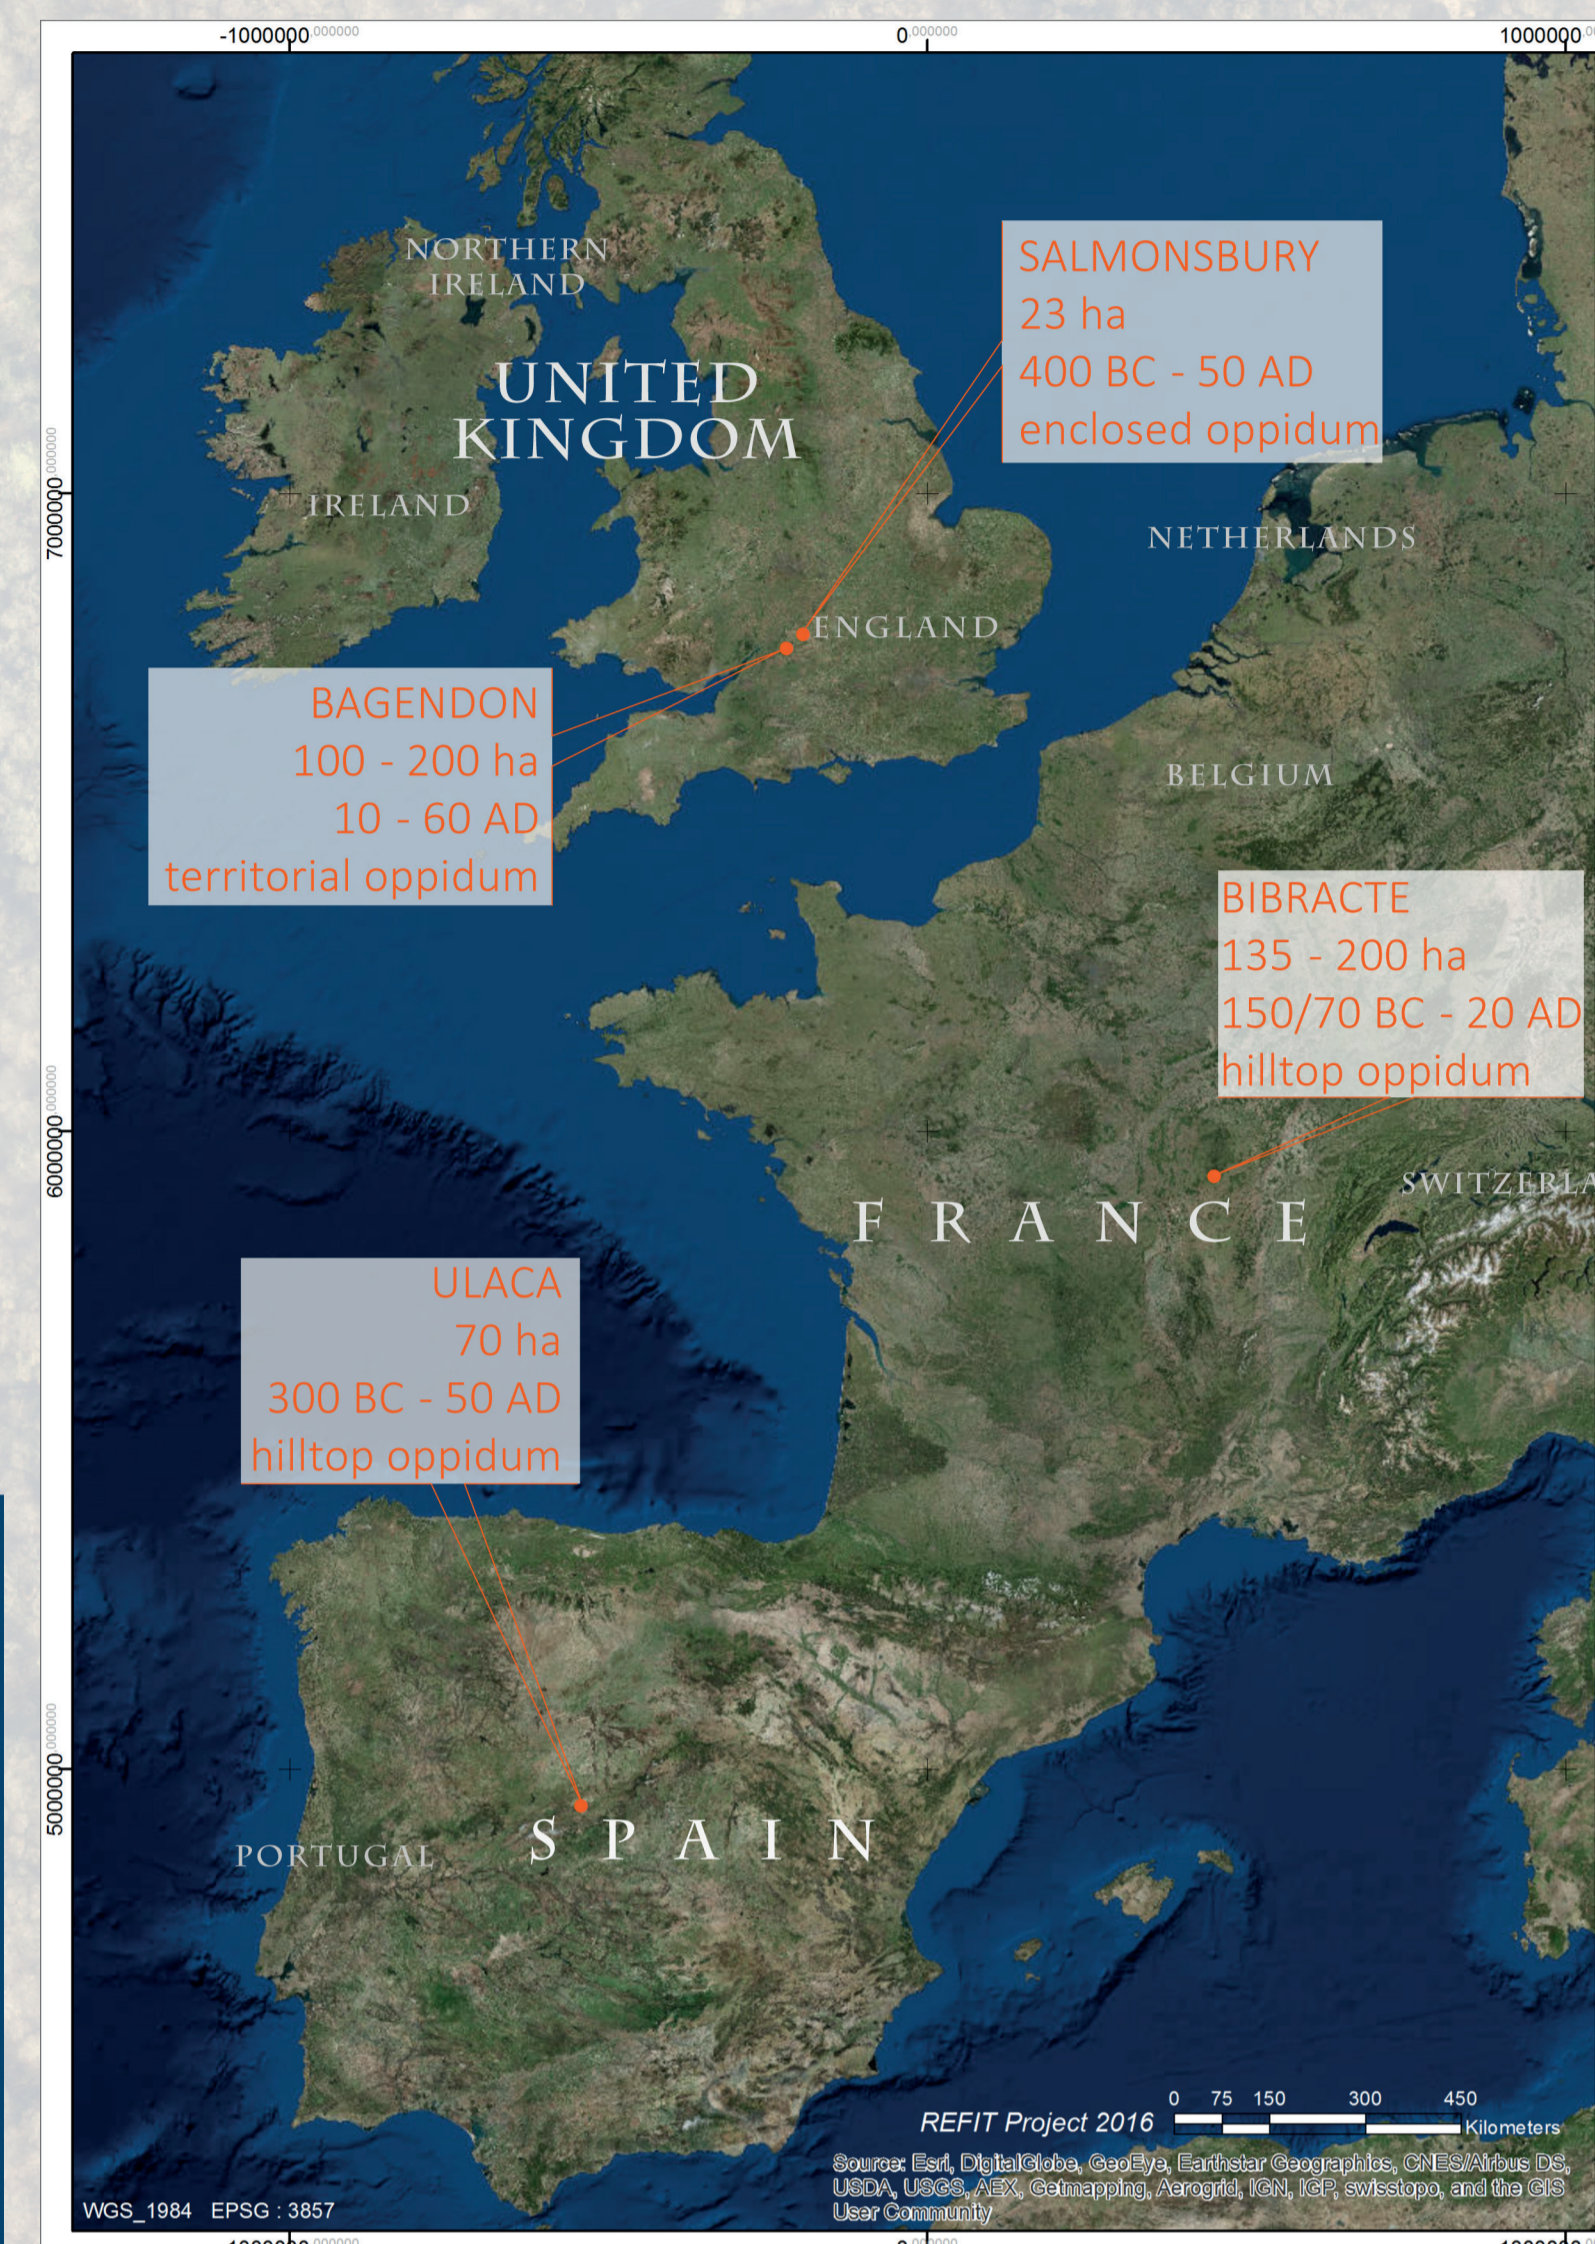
-1000000.000000 0.000000 1000000.0

NORTHERN IRELAND

UNITED KINGDOM

IRELAND

SALMONSBURY
23 ha
400 BC - 50 AD
enclosed oppidum

NETHERLANDS

ENGLAND

BAGENDON
100 - 200 ha
10 - 60 AD
territorial oppidum

BELGIUM

BIBRACTE
135 - 200 ha
150/70 BC - 20 AD
hilltop oppidum

SWITZERLA

FRANCE

ULACA
70 ha
300 BC - 50 AD
hilltop oppidum

PORTUGAL

SPAIN

7000000.000000
6000000.000000
5000000.000000

REFIT Project 2016

0 75 150 300 450 Kilometers

Source: Esri, DigitalGlobe, GeoEye, Earthstar Geographics, CNES/Airbus DS, USDA, USGS, AEX, Getmapping, Aerogrid, IGN, IGP, swisstopo, and the GIS User Community

WGS_1984 EPSG : 3857